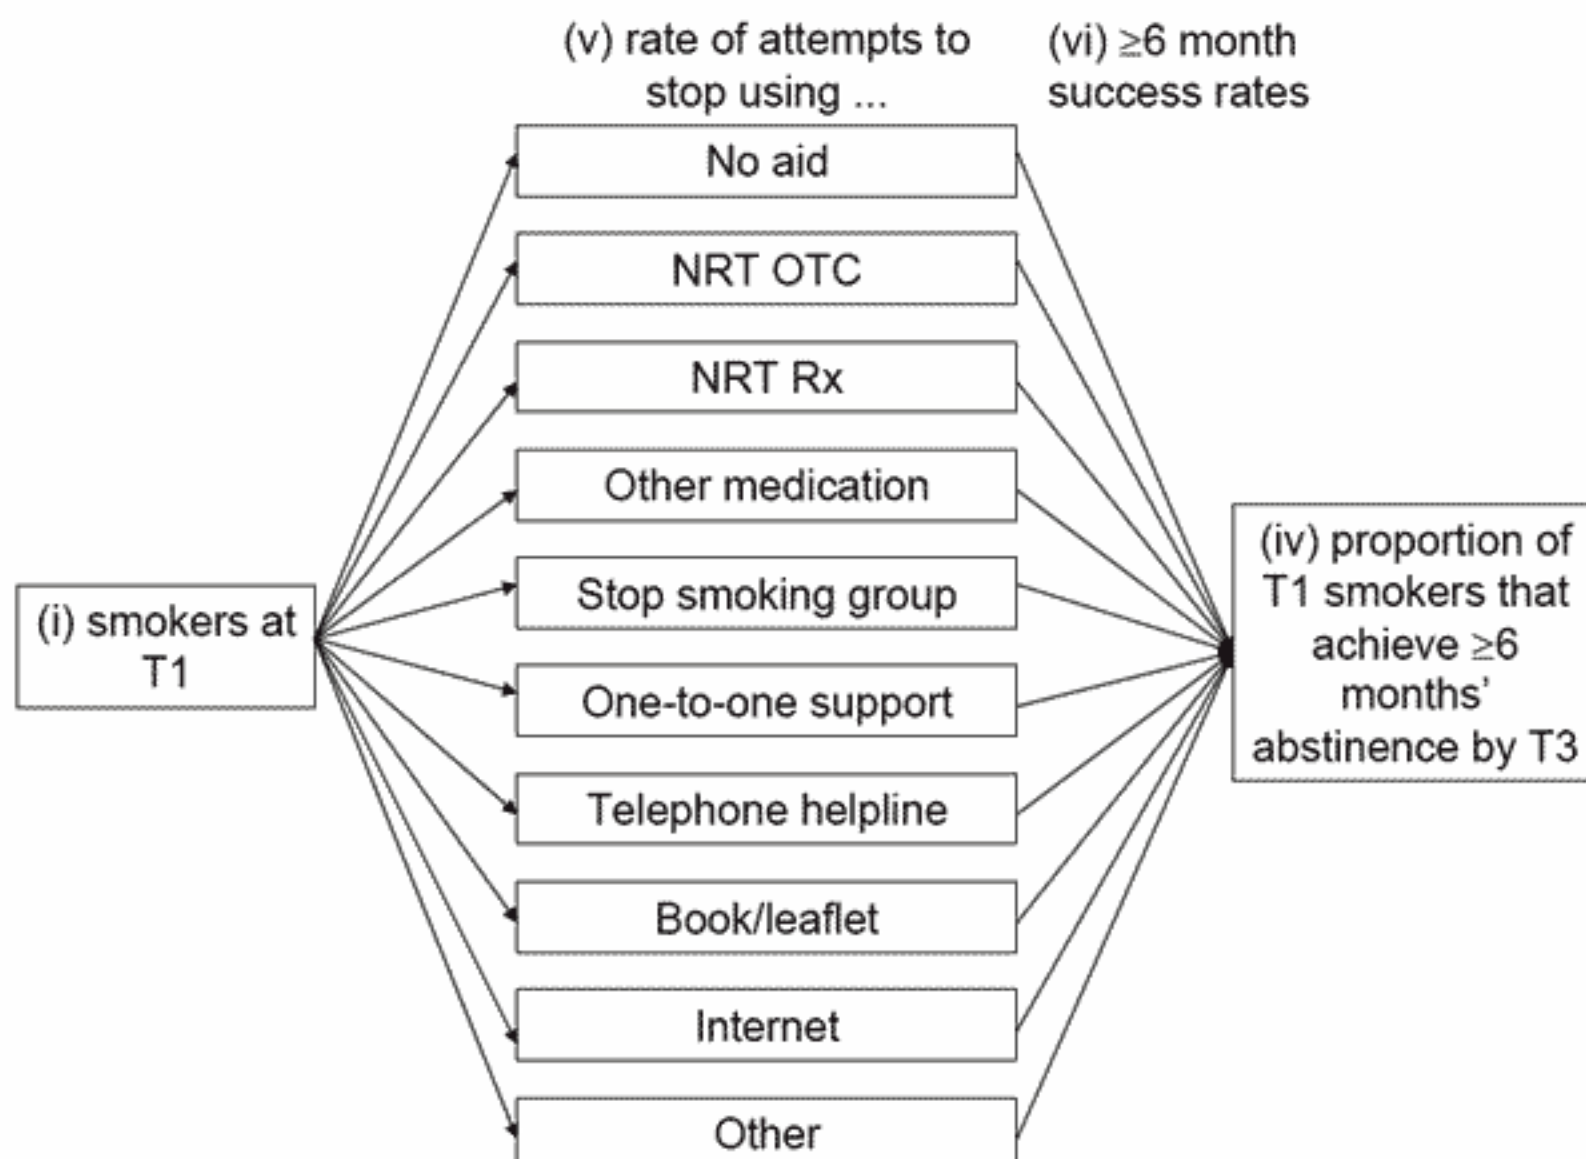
(v) rate of attempts to stop using ...

(vi) $\geq$6 month success rates

(i) smokers at T1

No aid

NRT OTC

NRT Rx

Other medication

Stop smoking group

One-to-one support

Telephone helpline

Book/leaflet

Internet

Other

(iv) proportion of T1 smokers that achieve $\geq$6 months' abstinence by T3